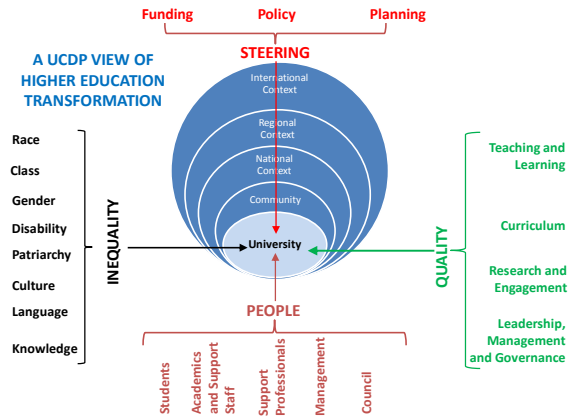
Funding
Policy
Planning

STEERING

A UCDP VIEW OF HIGHER EDUCATION TRANSFORMATION

International Context

Regional Context

National Context

Community

University

Race
Class
Gender
Disability
Patriarchy
Culture
Language
Knowledge

INEQUALITY

QUALITY

Teaching and Learning

Curriculum

Research and Engagement

Leadership, Management and Governance

PEOPLE

Students
Academics and Support Staff
Support Professionals
Management
Council